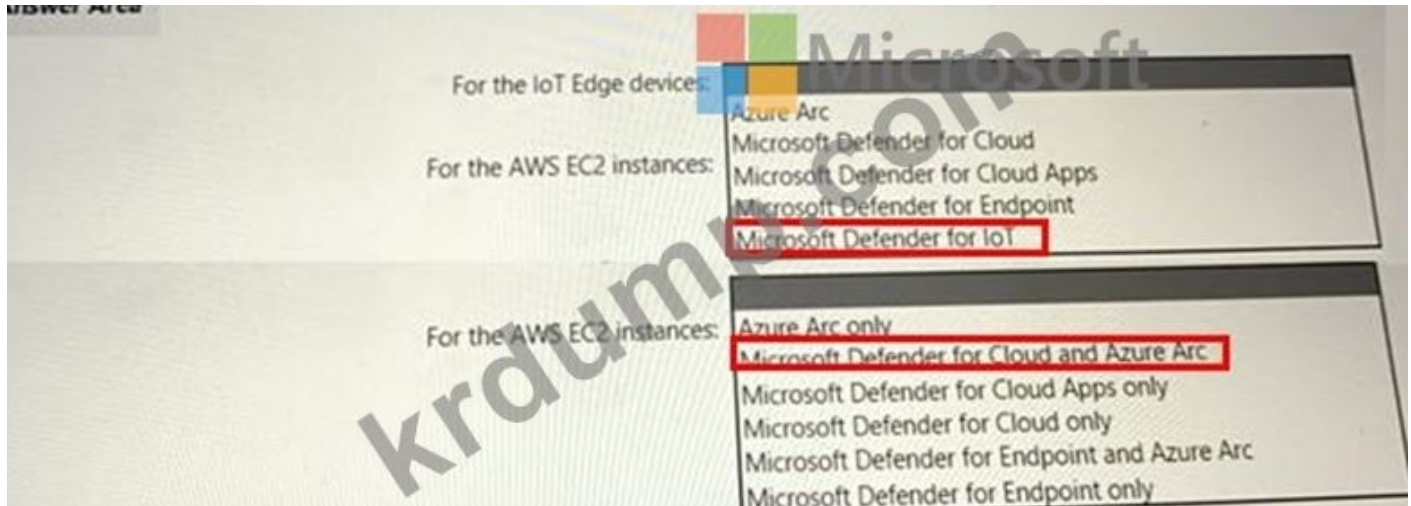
Answer Area

Microsoft

For the IoT Edge devices:

Azure Arc
Microsoft Defender for Cloud
Microsoft Defender for Cloud Apps
Microsoft Defender for Endpoint
Microsoft Defender for IoT

For the AWS EC2 instances:

For the AWS EC2 instances:

Azure Arc only
Microsoft Defender for Cloud and Azure Arc
Microsoft Defender for Cloud Apps only
Microsoft Defender for Cloud only
Microsoft Defender for Endpoint and Azure Arc
Microsoft Defender for Endpoint only

krdumps.com